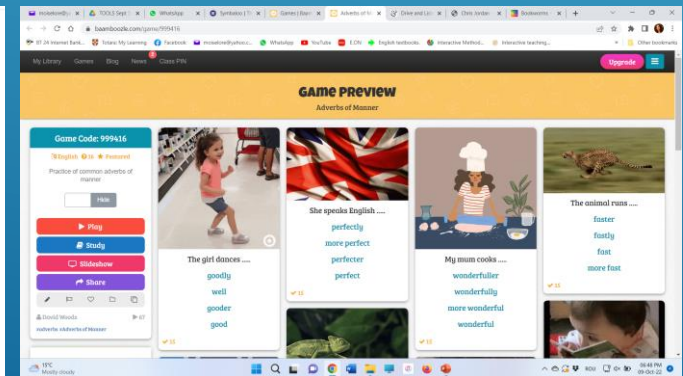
mrowelove@... × | TOOLS Sept × | WhatsApp × | Symbaloo | × | Games | Baam × | Adverbs of M × | Drake and Lil × | Chris Jordan × | Bookworms × | +

baamboozle.com/game/999416

97.24 Internet Bank... | Tolanc My Learning | Facebook | mrowelove@yahoo.c... | WhatsApp | YouTube | E.ON | English textbooks | Interactive Method... | Interactive teaching... | Other bookmarks

My Library | Games | Blog | News | Class PIN | Upgrade

GAME PREVIEW

Adverbs of Manner

Game Code: 999416

English 16 Featured

Practice of common adverbs of manner

Hide

Play

Study

Slideshow

Share

David Woods 67

adverbs adverbs of Manner

The girl dances ....

goodly

well

gooder

good

15

She speaks English ....

perfectly

more perfect

perfecter

perfect

15

My mum cooks ....

wonderfuller

wonderfully

more wonderful

wonderful

15

The animal runs ....

faster

fastly

fast

more fast

15

15°C Mostly cloudy

06:46 PM 09-Oct-22